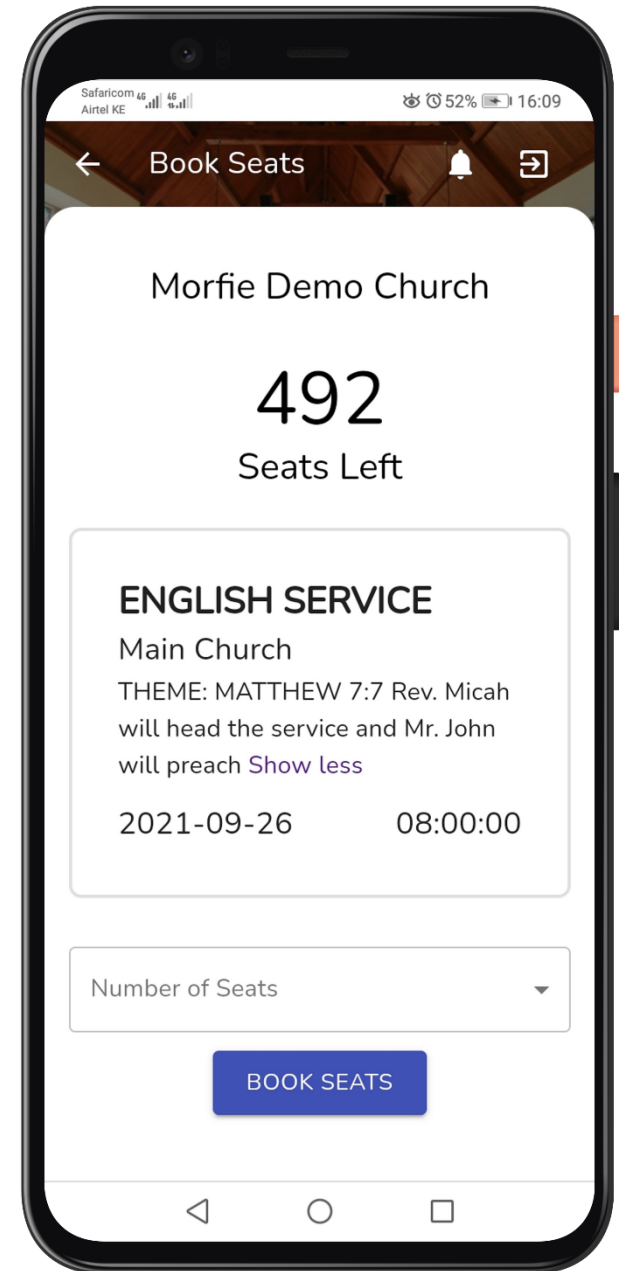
Safaricom 4G
Airtel KE 4G
52% 16:09

Book Seats

Morfie Demo Church

492
Seats Left

ENGLISH SERVICE
Main Church
THEME: MATTHEW 7:7 Rev. Micah will head the service and Mr. John will preach Show less

2021-09-26 08:00:00

Number of Seats

BOOK SEATS